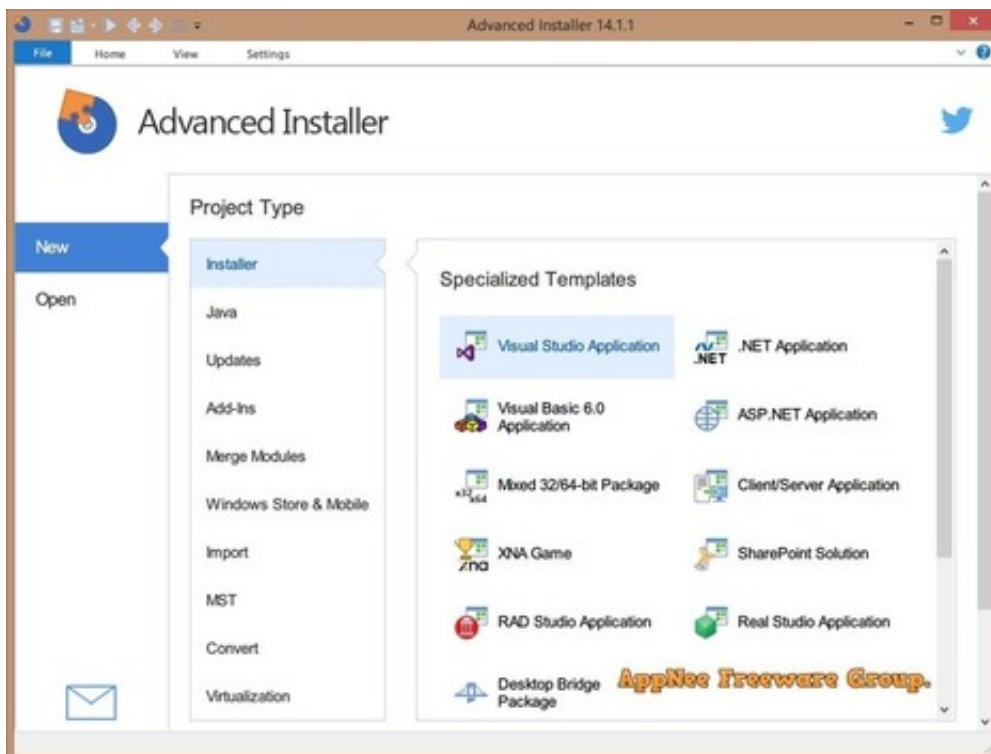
Advanced Installer 14.1.1

File Home View Settings

Advanced Installer

New
Open

Project Type

Installer
Java
Updates
Add-Ins
Merge Modules
Windows Store & Mobile
Import
MST
Convert
Virtualization

Specialized Templates

Visual Studio Application
.NET
.NET Application
Visual Basic 6.0 Application
ASP.NET Application
x86 x64
Mixed 32/64-bit Package
Client/Server Application
xna
XNA Game
SharePoint Solution
RAD Studio Application
Real Studio Application
Desktop Bridge Package

AppNee Freeware Group.